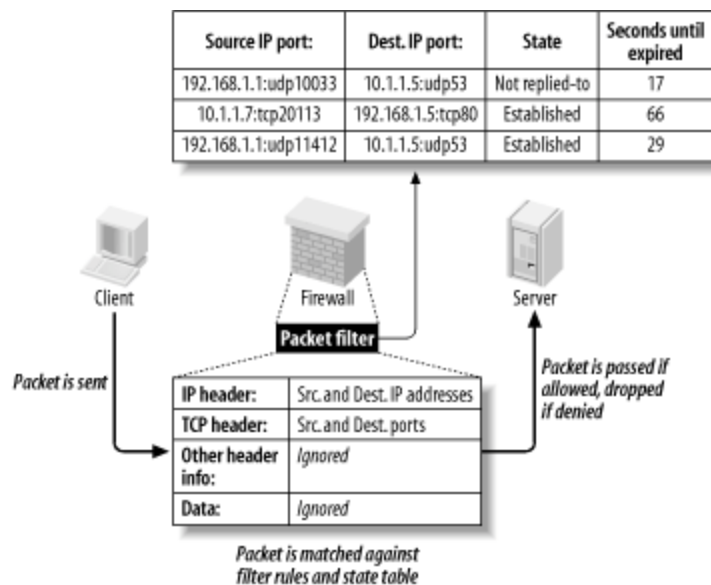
| Source IP port: | Dest. IP port: | State | Seconds until expired |
|---|---|---|---|
| 192.168.1.1:udp10033 | 10.1.1.5:udp53 | Not replied-to | 17 |
| 10.1.1.7:tcp20113 | 192.168.1.5:tcp80 | Established | 66 |
| 192.168.1.1:udp11412 | 10.1.1.5:udp53 | Established | 29 |

Client

Firewall

Server

Packet filter

Packet is sent

Packet is passed if allowed, dropped if denied

| IP header: | Src. and Dest. IP addresses |
|---|---|
| TCP header: | Src. and Dest. ports |
| Other header info: | Ignored |
| Data: | Ignored |

Packet is matched against filter rules and state table